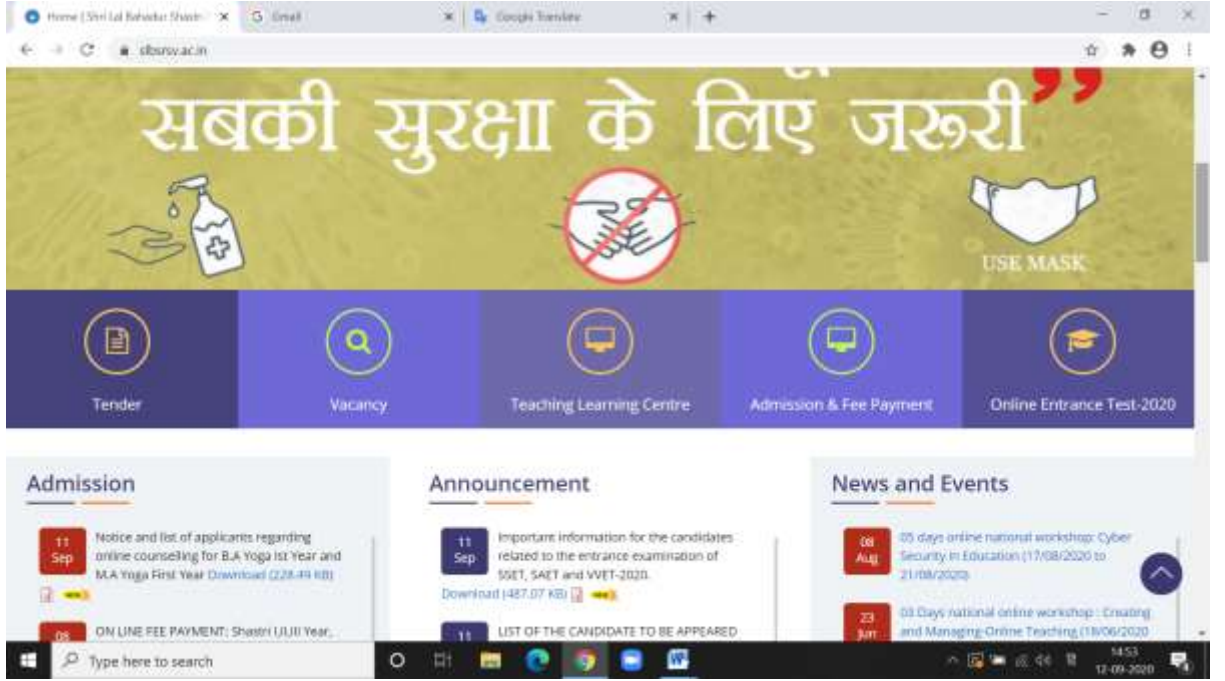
Home | Shri Lal Bahadur Shastri × Gmail × Google Translate × +

slbsrsv.ac.in

सबकी सुरक्षा के लिए जरूरी"

USE MASK

Tender

Vacancy

Teaching Learning Centre

Admission & Fee Payment

Online Entrance Test-2020

Admission

11 Sep Notice and list of applicants regarding online counselling for B.A Yoga Ist Year and M.A Yoga First Year Download (228.49 KB) new

08 ON LINE FEE PAYMENT: Shastri I,II,III Year,

Announcement

11 Sep Important information for the candidates related to the entrance examination of SSET, SAET and VVET-2020. Download (487.07 KB) new

11 LIST OF THE CANDIDATE TO BE APPEARED

News and Events

08 Aug 05 days online national workshop: Cyber Security in Education (17/08/2020 to 21/08/2020)

23 Jun 03 Days national online workshop : Creating and Managing Online Teaching (18/06/2020

Type here to search

14:53 12-09-2020